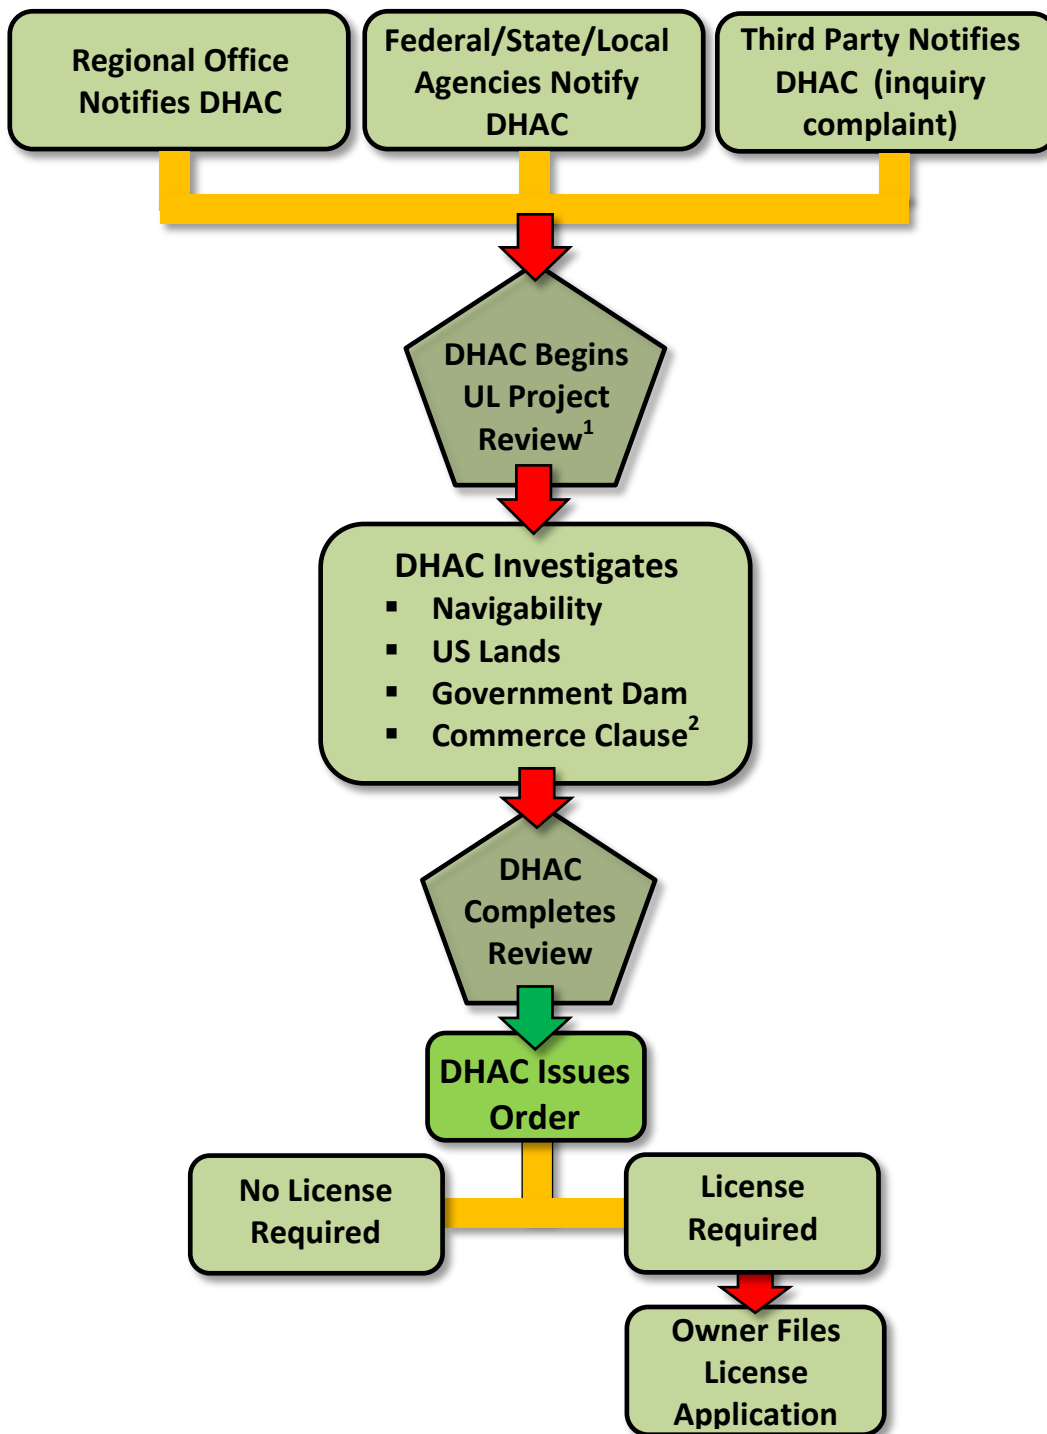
Regional Office Notifies DHAC

Federal/State/Local Agencies Notify DHAC

Third Party Notifies DHAC (inquiry complaint)

DHAC Begins UL Project Review$^1$

DHAC Investigates
- Navigability
- US Lands
- Government Dam
- Commerce Clause$^2$

DHAC Completes Review

DHAC Issues Order

No License Required

License Required

Owner Files License Application